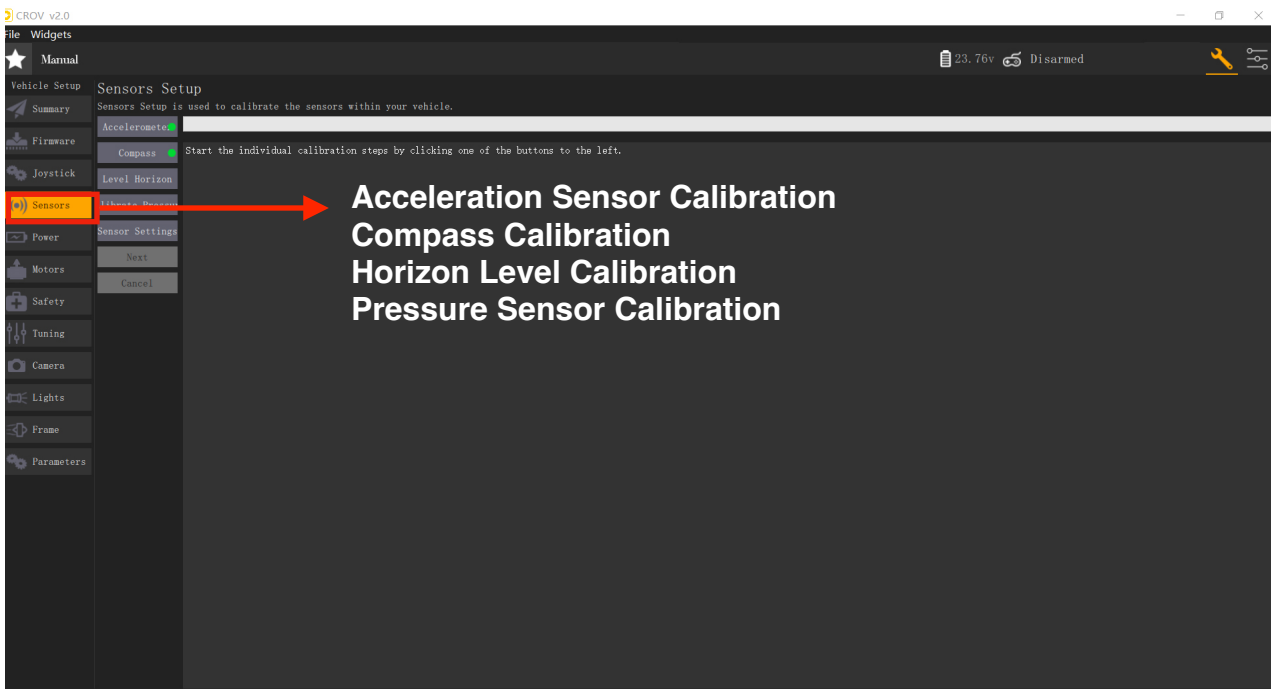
CROV v2.0

File Widgets

Manual

23.76v Disarmed

Vehicle Setup

Summary

Firmware

Joystick

Sensors

Power

Motors

Safety

Tuning

Camera

Lights

Frame

Parameters

Sensors Setup

Sensors Setup is used to calibrate the sensors within your vehicle.

Acceleromete

Compass

Level Horizon

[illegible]

Sensor Settings

Next

Cancel

Start the individual calibration steps by clicking one of the buttons to the left.

Acceleration Sensor Calibration
Compass Calibration
Horizon Level Calibration
Pressure Sensor Calibration